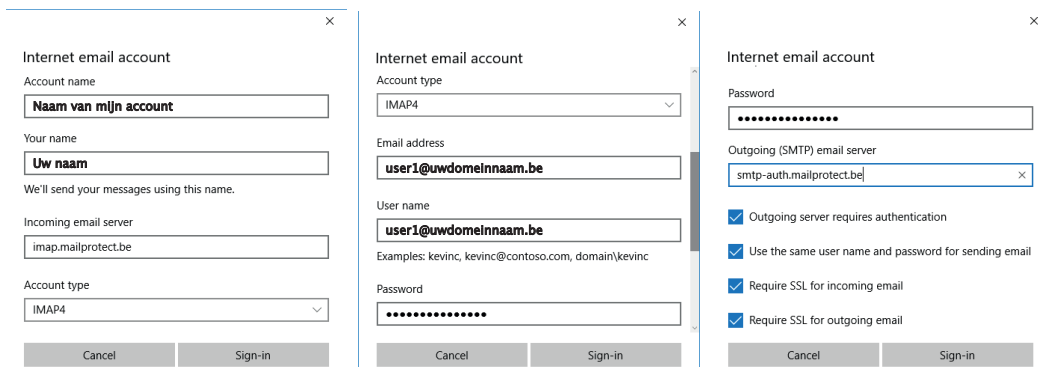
×

Internet email account

Account name

Naam van mijn account

Your name

Uw naam

We'll send your messages using this name.

Incoming email server

imap.mailprotect.be

Account type

IMAP4

Cancel Sign-in

×

Internet email account

Account type

IMAP4

Email address

user1@uwdomeinnaam.be

User name

user1@uwdomeinnaam.be

Examples: kevinc, kevinc@contoso.com, domain\kevinc

Password

•••••••••••••••

Cancel Sign-in

×

Internet email account

Password

•••••••••••••••

Outgoing (SMTP) email server

smtp-auth.mailprotect.be ×

Outgoing server requires authentication

Use the same user name and password for sending email

Require SSL for incoming email

Require SSL for outgoing email

Cancel Sign-in